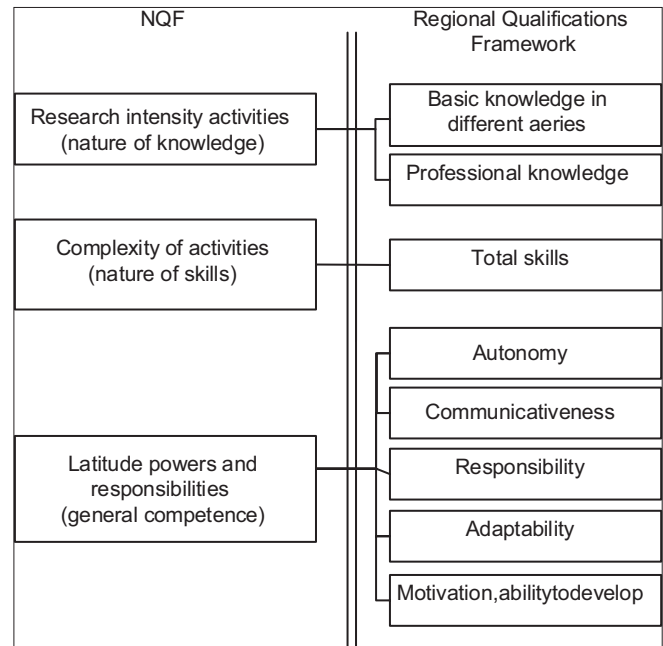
NQF

Regional Qualifications Framework

Research intensity activities (nature of knowledge)

Basic knowledge in different aeries

Professional knowledge

Complexity of activities (nature of skills)

Total skills

Autonomy

Communicativeness

Latitude powers and responsibilities (general competence)

Responsibility

Adaptability

Motivation,abilitytodevelop